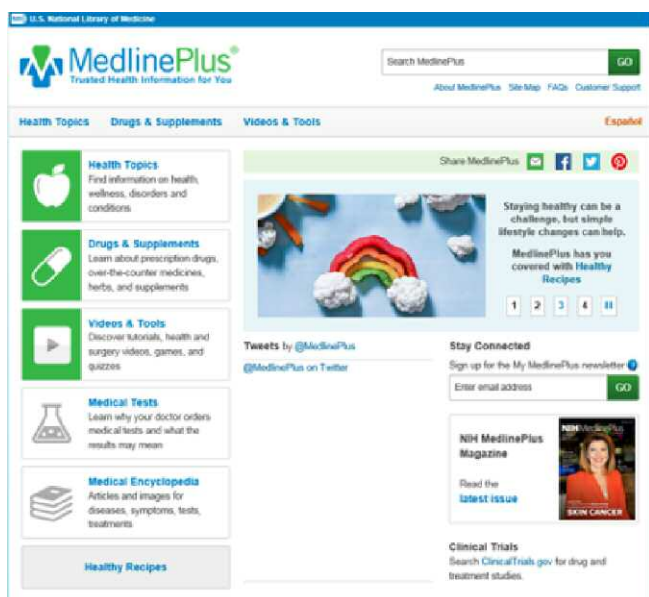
U.S. National Library of Medicine

MedlinePlus®
Trusted Health Information for You

Search MedlinePlus GO

About MedlinePlus Site Map FAQs Customer Support

Health Topics Drugs & Supplements Videos & Tools Español

Health Topics
Find information on health, wellness, disorders and conditions

Drugs & Supplements
Learn about prescription drugs, over-the-counter medicines, herbs, and supplements

Videos & Tools
Discover tutorials, health and surgery videos, games, and quizzes

Medical Tests
Learn why your doctor orders medical tests and what the results may mean

Medical Encyclopedia
Articles and images for diseases, symptoms, tests, treatments

Healthy Recipes

Share MedlinePlus

Staying healthy can be a challenge, but simple lifestyle changes can help.

MedlinePlus has you covered with Healthy Recipes

1 2 3 4 II

Tweets by @MedlinePlus

@MedlinePlus on Twitter

Stay Connected
Sign up for the My MedlinePlus newsletter

Enter email address GO

NIH MedlinePlus Magazine

Read the latest issue

NIH MedlinePlus

SKIN CANCER

Clinical Trials
Search ClinicalTrials.gov for drug and treatment studies.